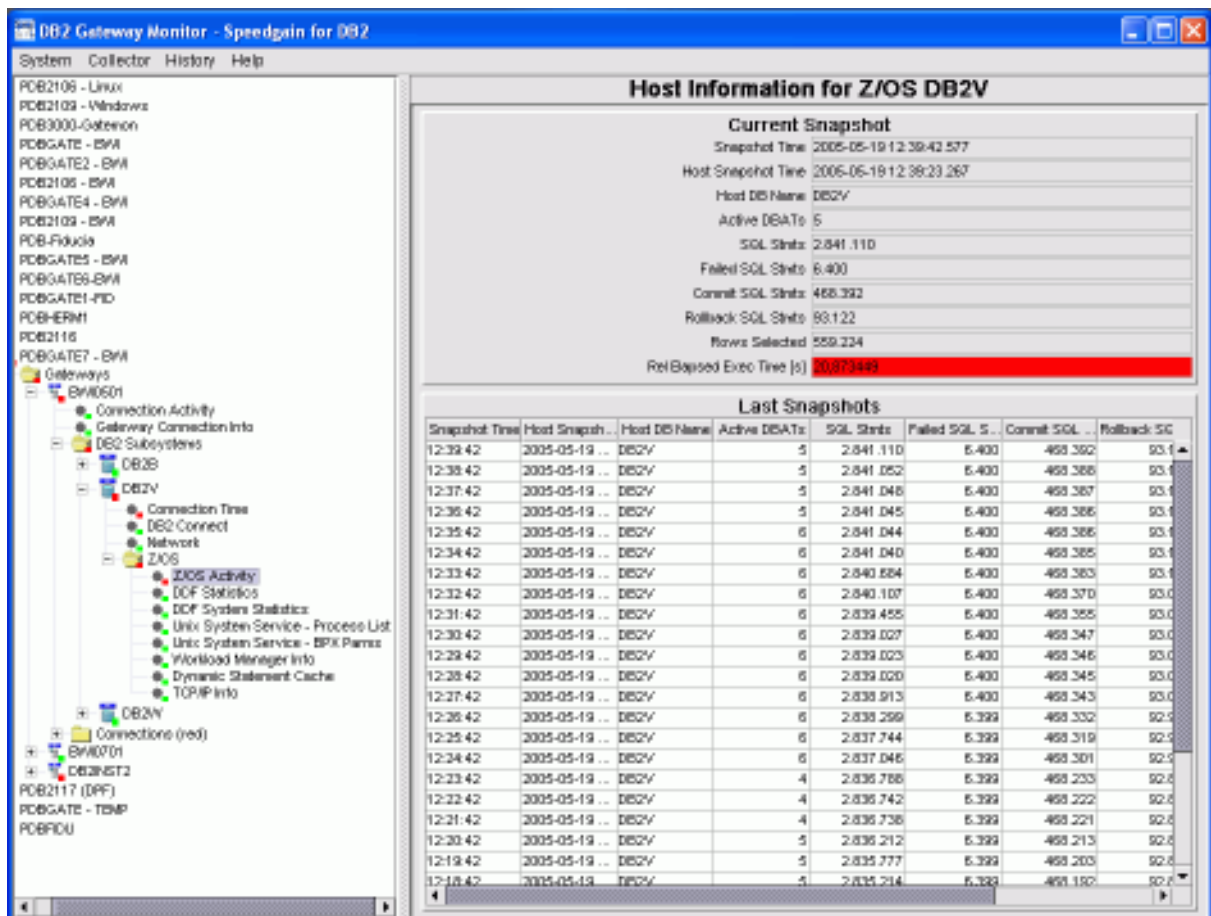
DB2 Gateway Monitor - Speedgain for DB2

System Collector History Help

PDB2106 - Linux
PDB2109 - Windows
PDB3000-Gateenon
PDBGATE - BWI
PDBGATE2 - BWI
PDB2106 - BWI
PDBGATE4 - BWI
PDB2109 - BWI
PDB-Fiducia
PDBGATE5 - BWI
PDBGATE6-BWI
PDBGATE1-FID
PDBHERM1
PDB2116
PDBGATE7 - BWI
Gateways
BWI0501
Connection Activity
Gateway Connection Info
DB2 Subsystems
DB2B
DB2V
Connection Time
DB2 Connect
Network
Z/OS
Z/OS Activity
DDF Statistics
DDF System Statistics
Unix System Service - Process List
Unix System Service - BPX Parms
Workload Manager Info
Dynamic Statement Cache
TCP/IP Info
DB2W
Connections (red)
BWI0701
DB2INST2
PDB2117 (DPF)
PDBGATE - TEMP
PDBRDU

Host Information for Z/OS DB2V

Current Snapshot

Snapshot Time 2005-05-19 12:39:42.577
Host Snapshot Time 2005-05-19 12:39:23.267
Host DB Name DB2V
Active DBATs 5
SQL Stmts 2.841.110
Failed SQL Stmts 6.400
Commit SQL Stmts 468.392
Rollback SQL Stmts 93.122
Rows Selected 559.224
Rel Elapsed Exec Time [s] 20,873449

Last Snapshots

| Snapshot Time | Host Snapsh... | Host DB Name | Active DBATs | SQL Stmts | Failed SQL S... | Commit SQL ... | Rollback SC |
|---|---|---|---|---|---|---|---|
| 12:39:42 | 2005-05-19 ... | DB2V | 5 | 2.841.110 | 6.400 | 468.392 | 93.1 |
| 12:38:42 | 2005-05-19 ... | DB2V | 5 | 2.841.052 | 6.400 | 468.388 | 93.1 |
| 12:37:42 | 2005-05-19 ... | DB2V | 5 | 2.841.048 | 6.400 | 468.387 | 93.1 |
| 12:36:42 | 2005-05-19 ... | DB2V | 5 | 2.841.045 | 6.400 | 468.386 | 93.1 |
| 12:35:42 | 2005-05-19 ... | DB2V | 6 | 2.841.044 | 6.400 | 468.386 | 93.1 |
| 12:34:42 | 2005-05-19 ... | DB2V | 6 | 2.841.040 | 6.400 | 468.385 | 93.1 |
| 12:33:42 | 2005-05-19 ... | DB2V | 6 | 2.840.584 | 6.400 | 468.383 | 93.1 |
| 12:32:42 | 2005-05-19 ... | DB2V | 6 | 2.840.107 | 6.400 | 468.370 | 93.1 |
| 12:31:42 | 2005-05-19 ... | DB2V | 6 | 2.839.455 | 6.400 | 468.355 | 93.0 |
| 12:30:42 | 2005-05-19 ... | DB2V | 6 | 2.839.027 | 6.400 | 468.347 | 93.0 |
| 12:29:42 | 2005-05-19 ... | DB2V | 6 | 2.839.023 | 6.400 | 468.346 | 93.0 |
| 12:28:42 | 2005-05-19 ... | DB2V | 6 | 2.839.020 | 6.400 | 468.345 | 93.0 |
| 12:27:42 | 2005-05-19 ... | DB2V | 6 | 2.838.913 | 6.400 | 468.343 | 93.0 |
| 12:26:42 | 2005-05-19 ... | DB2V | 6 | 2.838.299 | 6.399 | 468.332 | 92.9 |
| 12:25:42 | 2005-05-19 ... | DB2V | 6 | 2.837.744 | 6.399 | 468.319 | 92.9 |
| 12:24:42 | 2005-05-19 ... | DB2V | 6 | 2.837.046 | 6.399 | 468.301 | 92.9 |
| 12:23:42 | 2005-05-19 ... | DB2V | 4 | 2.836.788 | 6.399 | 468.233 | 92.8 |
| 12:22:42 | 2005-05-19 ... | DB2V | 4 | 2.836.742 | 6.399 | 468.222 | 92.8 |
| 12:21:42 | 2005-05-19 ... | DB2V | 4 | 2.836.738 | 6.399 | 468.221 | 92.8 |
| 12:20:42 | 2005-05-19 ... | DB2V | 5 | 2.836.212 | 6.399 | 468.213 | 92.8 |
| 12:19:42 | 2005-05-19 ... | DB2V | 5 | 2.835.777 | 6.399 | 468.203 | 92.8 |
| 12:18:42 | 2005-05-19 ... | DB2V | 5 | 2.835.214 | 6.399 | 468.192 | 92.8 |